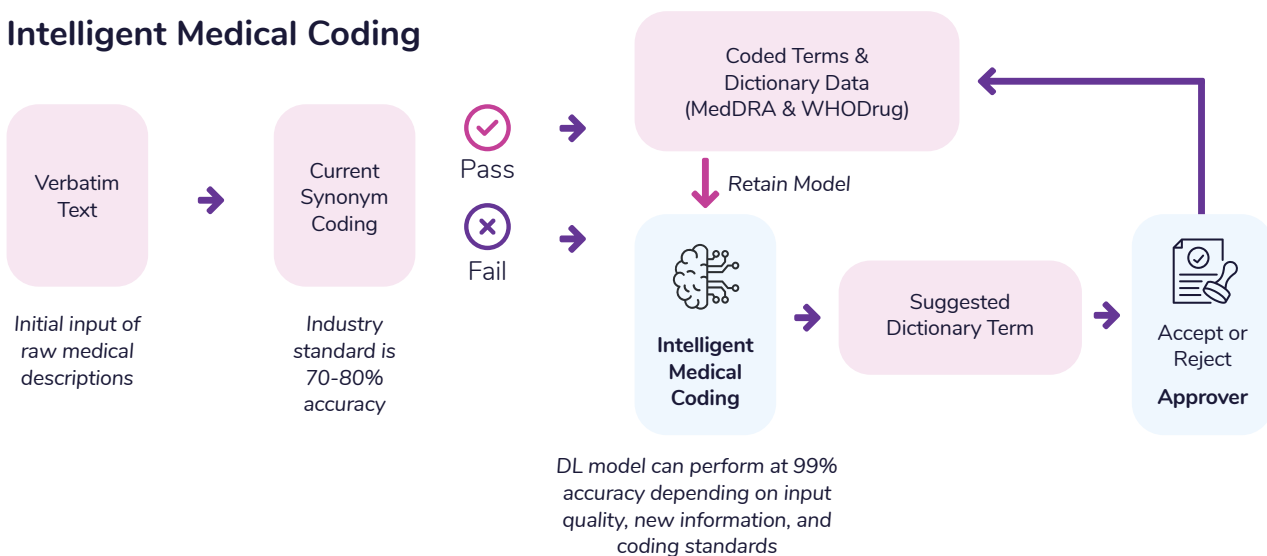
Intelligent Medical Coding

Verbatim Text

Initial input of raw medical descriptions

Current Synonym Coding

Industry standard is 70-80% accuracy

Pass

Fail

Coded Terms & Dictionary Data (MedDRA & WHODrug)

Retain Model

Intelligent Medical Coding

DL model can perform at 99% accuracy depending on input quality, new information, and coding standards

Suggested Dictionary Term

Accept or Reject

Approver